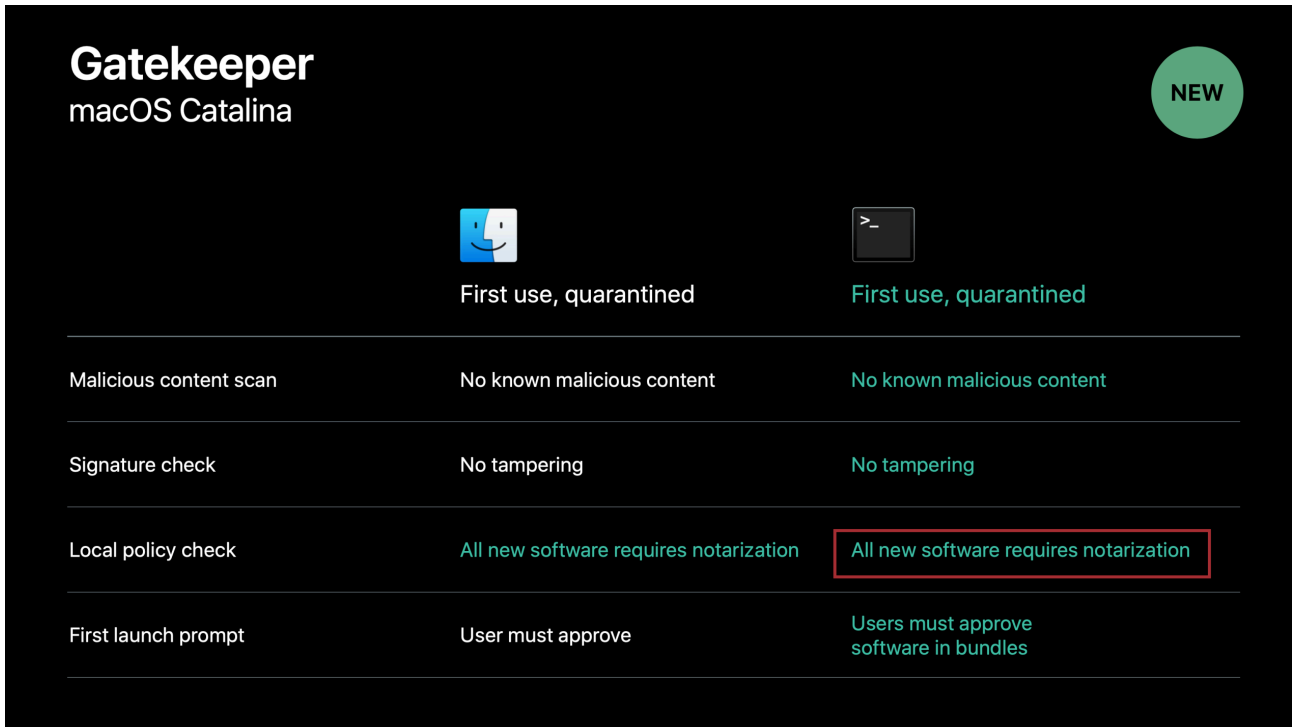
Gatekeeper
macOS Catalina

NEW

| | First use, quarantined | First use, quarantined |
|---|---|---|
| Malicious content scan | No known malicious content | No known malicious content |
| Signature check | No tampering | No tampering |
| Local policy check | All new software requires notarization | All new software requires notarization |
| First launch prompt | User must approve | Users must approve software in bundles |